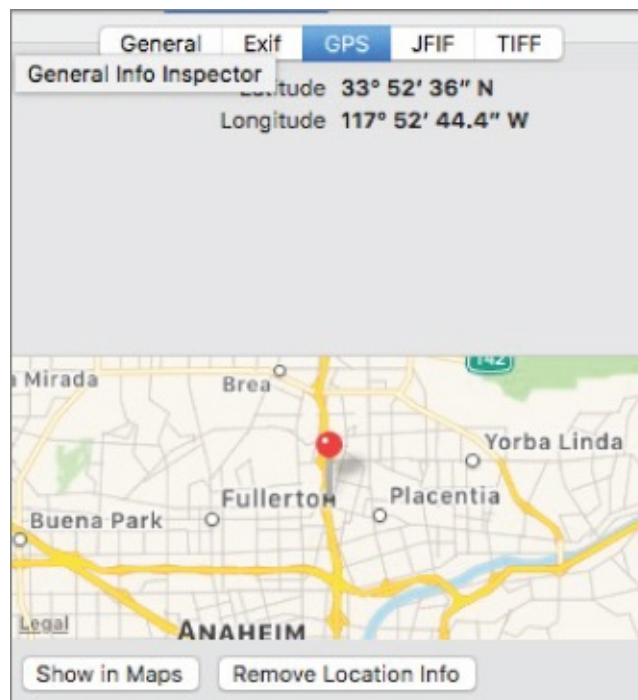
General Exif GPS JFIF TIFF

General Info Inspector

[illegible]itude 33° 52′ 36″ N
Longitude 117° 52′ 44.4″ W

142
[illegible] Mirada
Brea
Yorba Linda
Fullerton
Placentia
Buena Park
Legal
ANAHEIM

Show in Maps
Remove Location Info